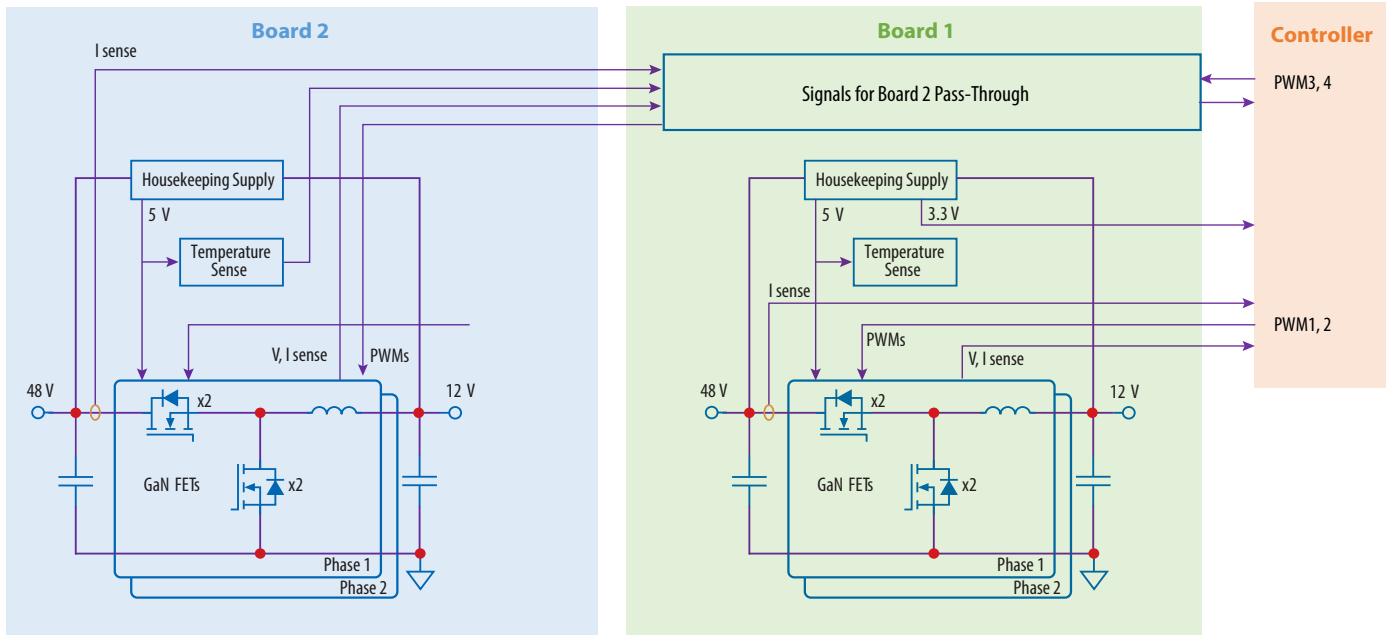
Board 2

I sense

Housekeeping Supply

5 V

Temperature Sense

V, I sense

PWMs

48 V

x2

12 V

GaN FETs

x2

Phase 1

Phase 2

Board 1

Signals for Board 2 Pass-Through

Housekeeping Supply

5 V

3.3 V

Temperature Sense

I sense

PWMs

V, I sense

48 V

x2

12 V

GaN FETs

x2

Phase 1

Phase 2

Controller

PWM3, 4

PWM1, 2